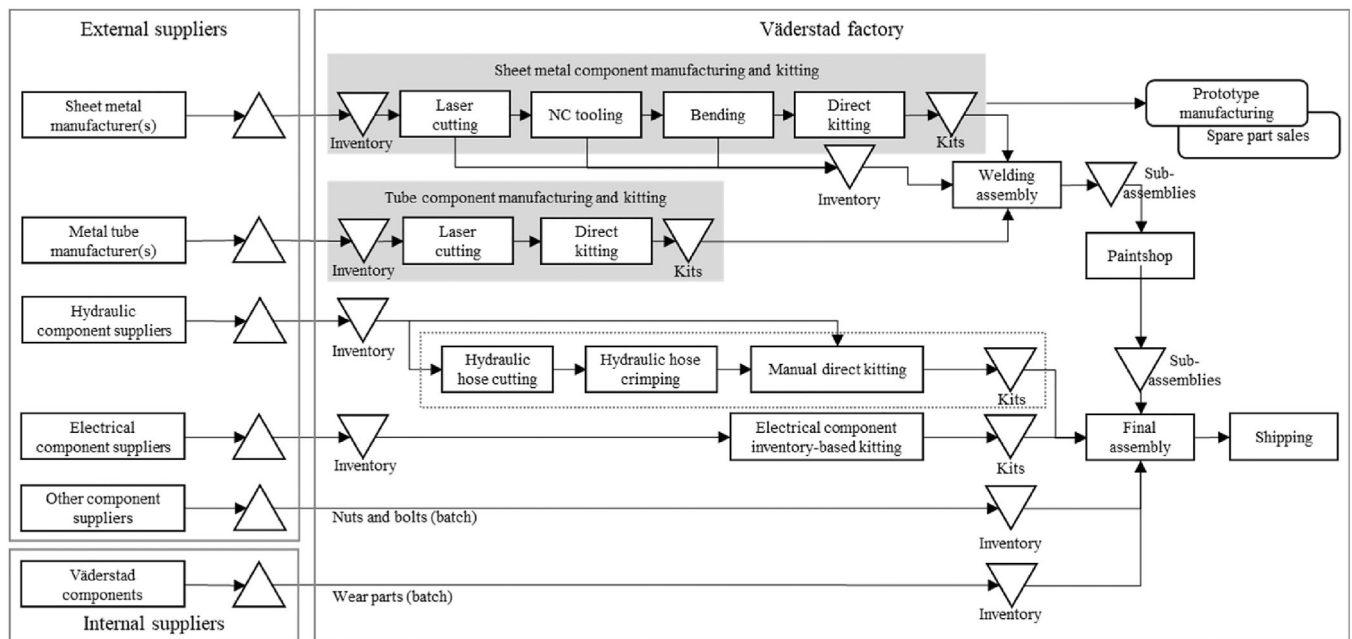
External suppliers

Sheet metal manufacturer(s)

Metal tube manufacturer(s)

Hydraulic component suppliers

Electrical component suppliers

Other component suppliers

Väderstad components

Internal suppliers

Väderstad factory

Sheet metal component manufacturing and kitting

Inventory

Laser cutting

NC tooling

Bending

Direct kitting

Kits

Prototype manufacturing

Spare part sales

Inventory

Welding assembly

Sub-assemblies

Tube component manufacturing and kitting

Inventory

Laser cutting

Direct kitting

Kits

Paintshop

Inventory

Hydraulic hose cutting

Hydraulic hose crimping

Manual direct kitting

Kits

Sub-assemblies

Inventory

Electrical component inventory-based kitting

Kits

Final assembly

Shipping

Nuts and bolts (batch)

Inventory

Wear parts (batch)

Inventory